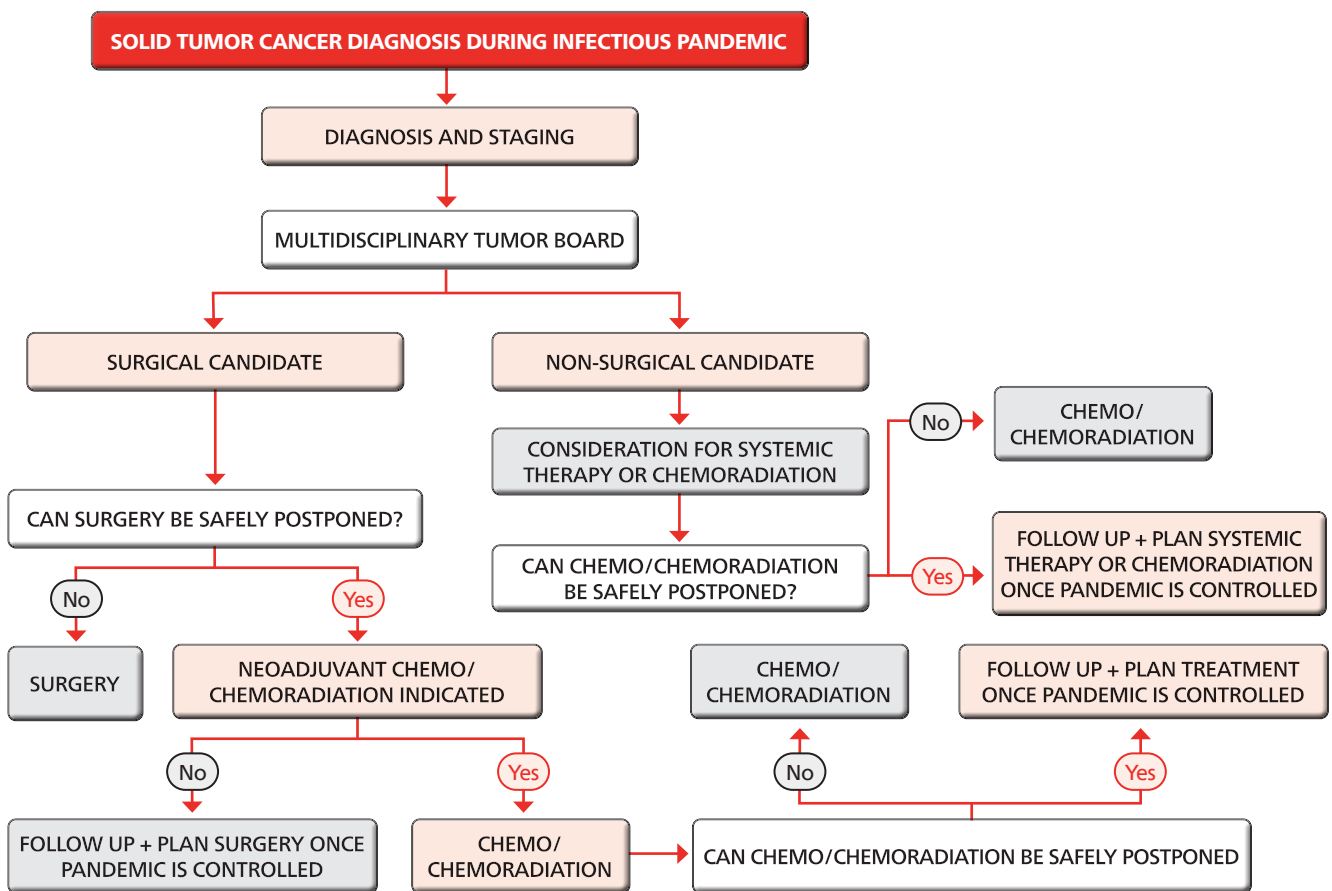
SOLID TUMOR CANCER DIAGNOSIS DURING INFECTIOUS PANDEMIC

DIAGNOSIS AND STAGING

MULTIDISCIPLINARY TUMOR BOARD

SURGICAL CANDIDATE

NON-SURGICAL CANDIDATE

CONSIDERATION FOR SYSTEMIC THERAPY OR CHEMORADIATION

No

CHEMO/ CHEMORADIATION

CAN SURGERY BE SAFELY POSTPONED?

CAN CHEMO/CHEMORADIATION BE SAFELY POSTPONED?

Yes

FOLLOW UP + PLAN SYSTEMIC THERAPY OR CHEMORADIATION ONCE PANDEMIC IS CONTROLLED

No

Yes

SURGERY

NEOADJUVANT CHEMO/ CHEMORADIATION INDICATED

CHEMO/ CHEMORADIATION

FOLLOW UP + PLAN TREATMENT ONCE PANDEMIC IS CONTROLLED

No

Yes

No

Yes

FOLLOW UP + PLAN SURGERY ONCE PANDEMIC IS CONTROLLED

CHEMO/ CHEMORADIATION

CAN CHEMO/CHEMORADIATION BE SAFELY POSTPONED